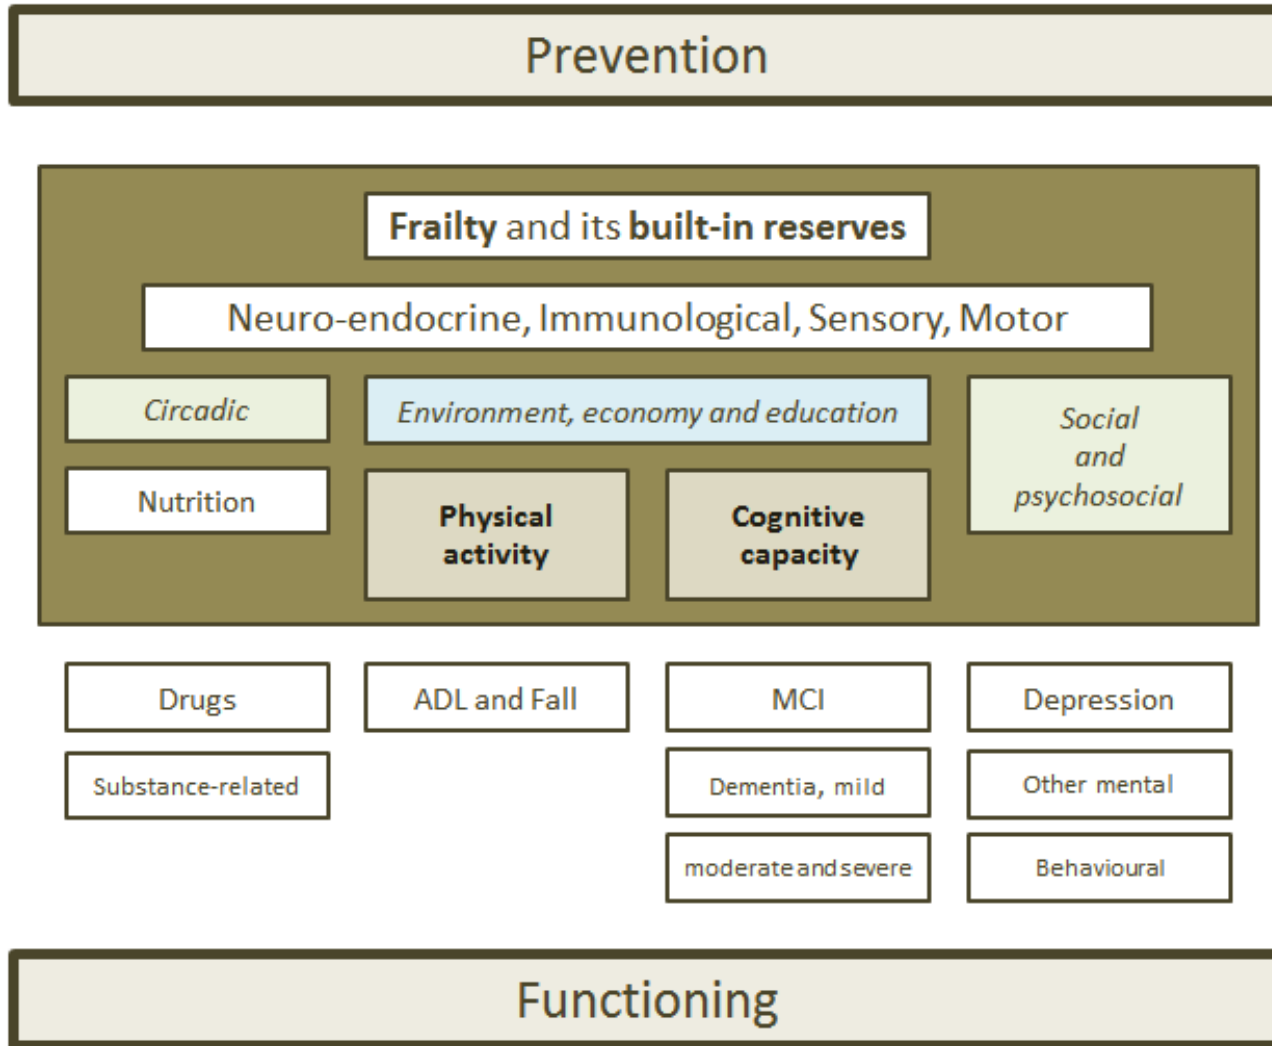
Prevention

Frailty and its built-in reserves

Neuro-endocrine, Immunological, Sensory, Motor

Circadic

Environment, economy and education

Social and psychosocial

Nutrition

Physical activity

Cognitive capacity

Drugs

ADL and Fall

MCI

Depression

Substance-related

Dementia, mild

Other mental

moderate and severe

Behavioural

Functioning